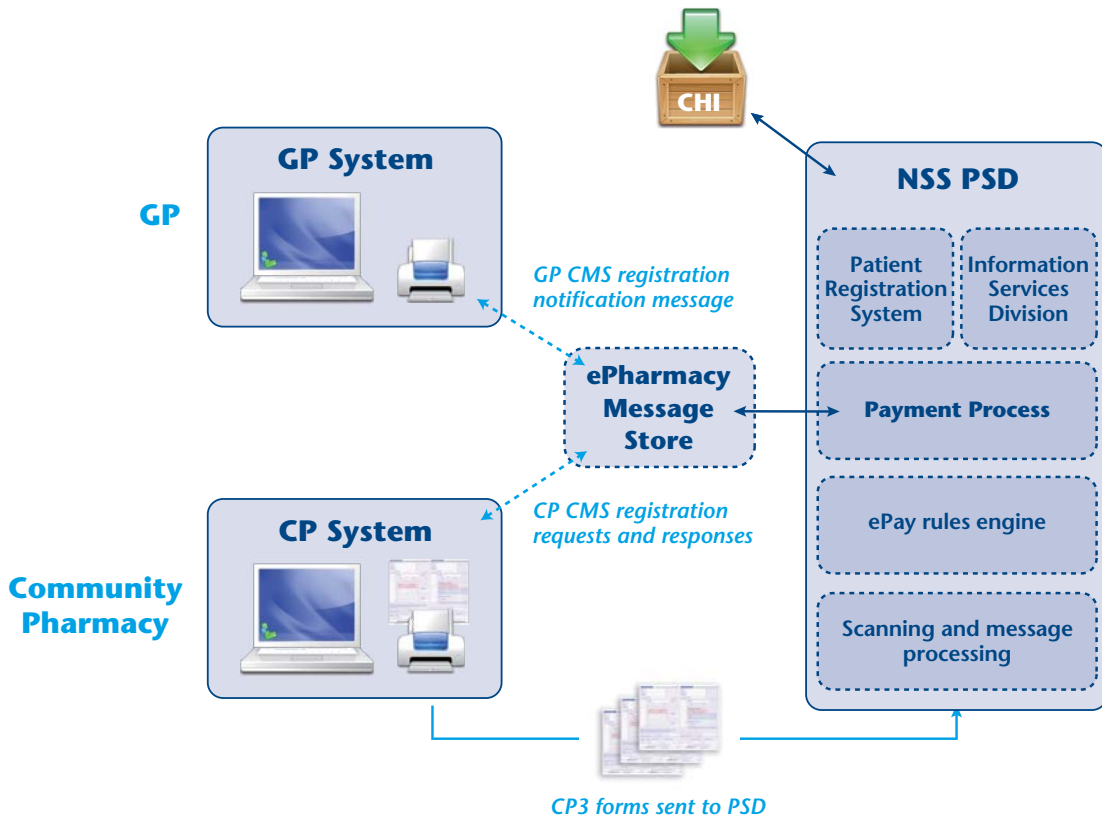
CHI

GP System

GP

GP CMS registration notification message

NSS PSD

Patient Registration System

Information Services Division

ePharmacy Message Store

Payment Process

ePay rules engine

CP System

CP CMS registration requests and responses

Community Pharmacy

Scanning and message processing

CP3 forms sent to PSD